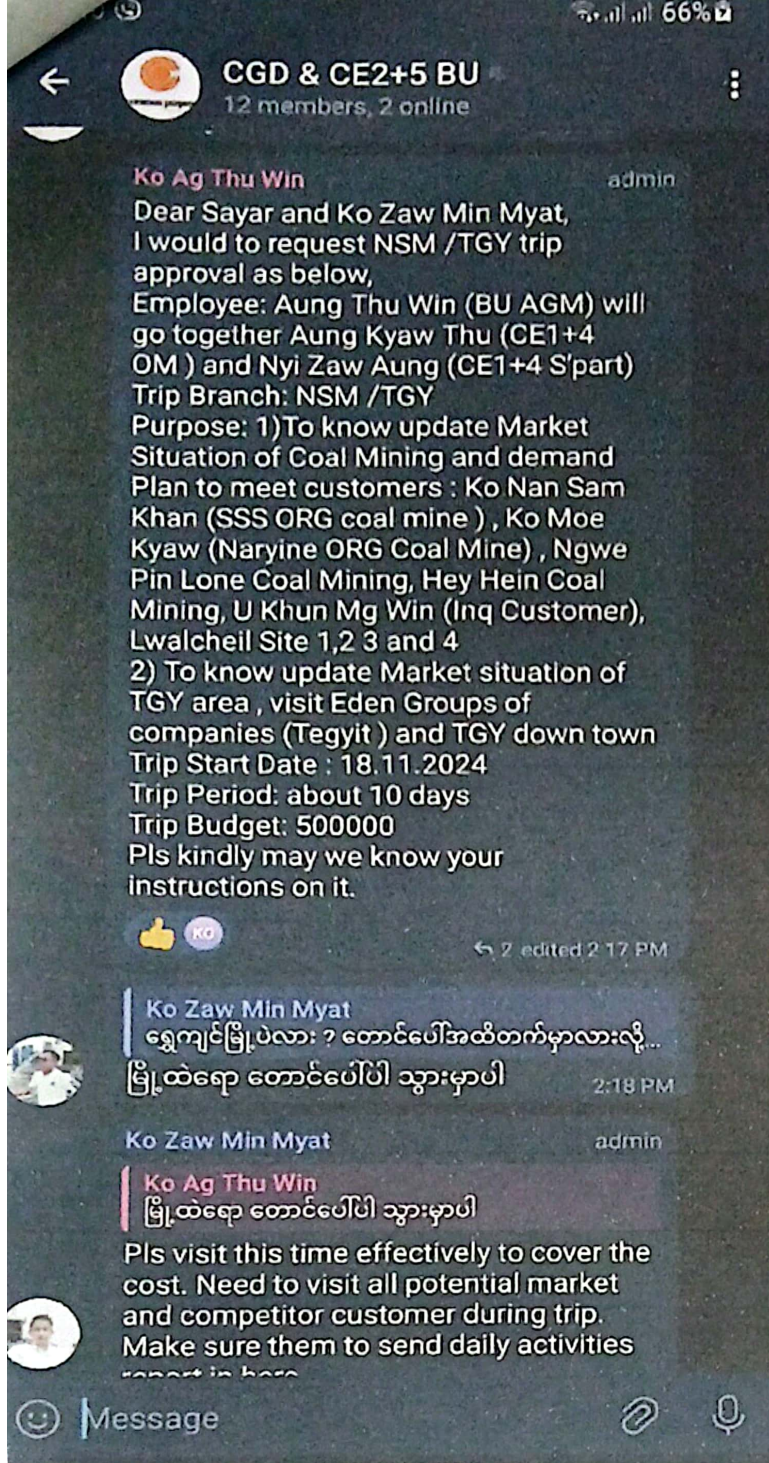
66%

CGD & CE2+5 BU
12 members, 2 online

Ko Ag Thu Win admin
Dear Sayar and Ko Zaw Min Myat,
I would to request NSM /TGY trip approval as below,
Employee: Aung Thu Win (BU AGM) will go together Aung Kyaw Thu (CE1+4 OM ) and Nyi Zaw Aung (CE1+4 S'part)
Trip Branch: NSM /TGY
Purpose: 1)To know update Market Situation of Coal Mining and demand Plan to meet customers : Ko Nan Sam Khan (SSS ORG coal mine ) , Ko Moe Kyaw (Naryine ORG Coal Mine) , Ngwe Pin Lone Coal Mining, Hey Hein Coal Mining, U Khun Mg Win (Inq Customer), Lwalcheil Site 1,2 3 and 4
2) To know update Market situation of TGY area , visit Eden Groups of companies (Tegyit ) and TGY down town
Trip Start Date : 18.11.2024
Trip Period: about 10 days
Trip Budget: 500000
Pls kindly may we know your instructions on it.

KO
2 edited 2:17 PM

Ko Zaw Min Myat
ရှေကျင်မြို့ပဲလား ? တောင်ပေါ်အထိတက်မှာလားလို့...
မြို့ထဲရော တောင်ပေါ်ပါ သွားမှာပါ 2:18 PM

Ko Zaw Min Myat admin
Ko Ag Thu Win
မြို့ထဲရော တောင်ပေါ်ပါ သွားမှာပါ
Pls visit this time effectively to cover the cost. Need to visit all potential market and competitor customer during trip. Make sure them to send daily activities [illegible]

Message